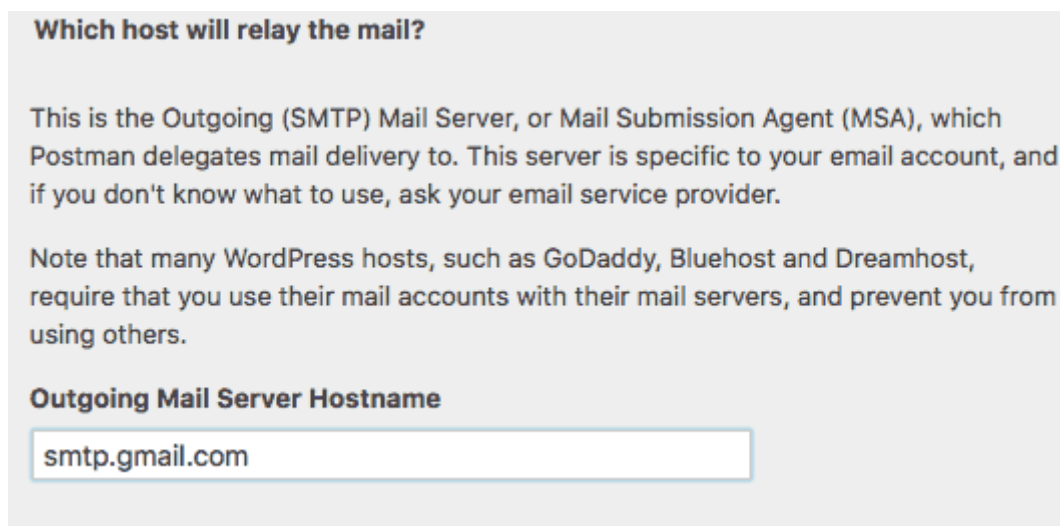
Which host will relay the mail?

This is the Outgoing (SMTP) Mail Server, or Mail Submission Agent (MSA), which Postman delegates mail delivery to. This server is specific to your email account, and if you don't know what to use, ask your email service provider.

Note that many WordPress hosts, such as GoDaddy, Bluehost and Dreamhost, require that you use their mail accounts with their mail servers, and prevent you from using others.

Outgoing Mail Server Hostname

smtp.gmail.com